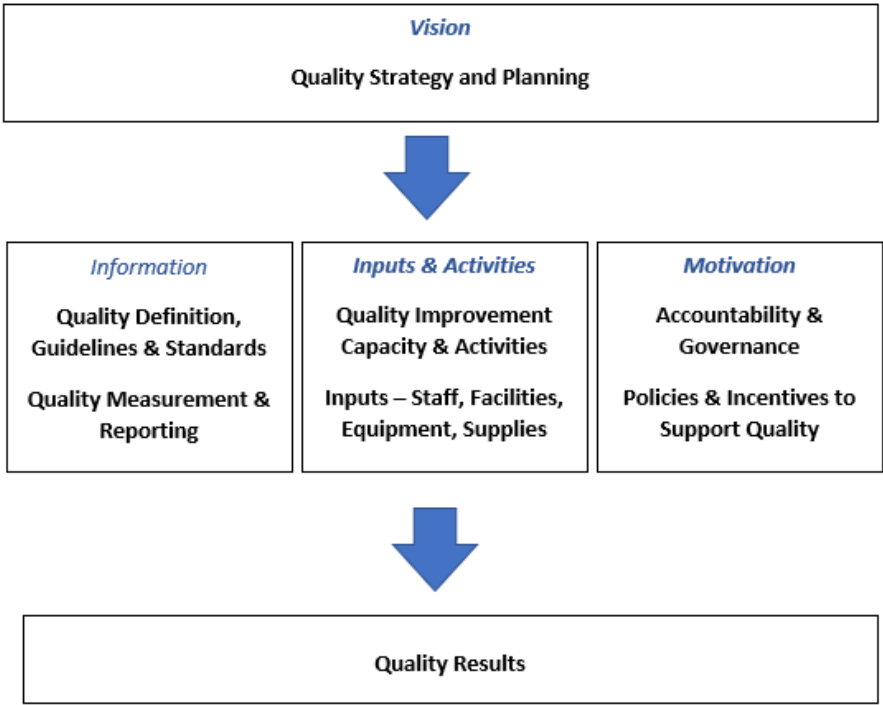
Vision

Quality Strategy and Planning

Information

Quality Definition, Guidelines & Standards

Quality Measurement & Reporting

Inputs & Activities

Quality Improvement Capacity & Activities

Inputs – Staff, Facilities, Equipment, Supplies

Motivation

Accountability & Governance

Policies & Incentives to Support Quality

Quality Results